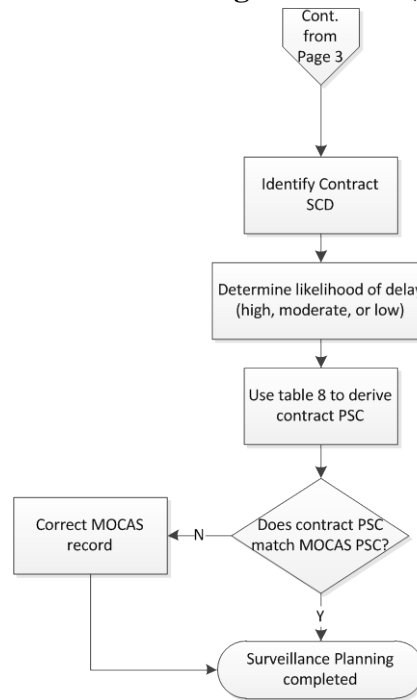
Cont. from Page 3

Identify Contract SCD

Determine likelihood of delay (high, moderate, or low)

Use table 8 to derive contract PSC

Correct MOCAS record

N

Does contract PSC match MOCAS PSC?

Y

Surveillance Planning completed